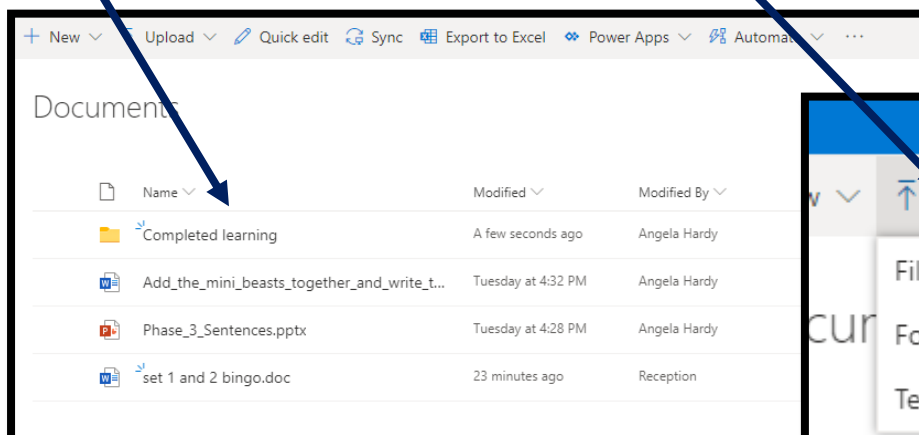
+ New ∨ Upload ∨ Quick edit Sync Export to Excel Power Apps ∨ Automat ∨ ···

Documents

| | Name ∨ | Modified ∨ | Modified By ∨ |
|---|---|---|---|
| | Completed learning | A few seconds ago | Angela Hardy |
| | Add_the_mini_beasts_together_and_write_t... | Tuesday at 4:32 PM | Angela Hardy |
| | Phase_3_Sentences.pptx | Tuesday at 4:28 PM | Angela Hardy |
| | set 1 and 2 bingo.doc | 23 minutes ago | Reception |

w ∨

cun

Fil

Fo

Te